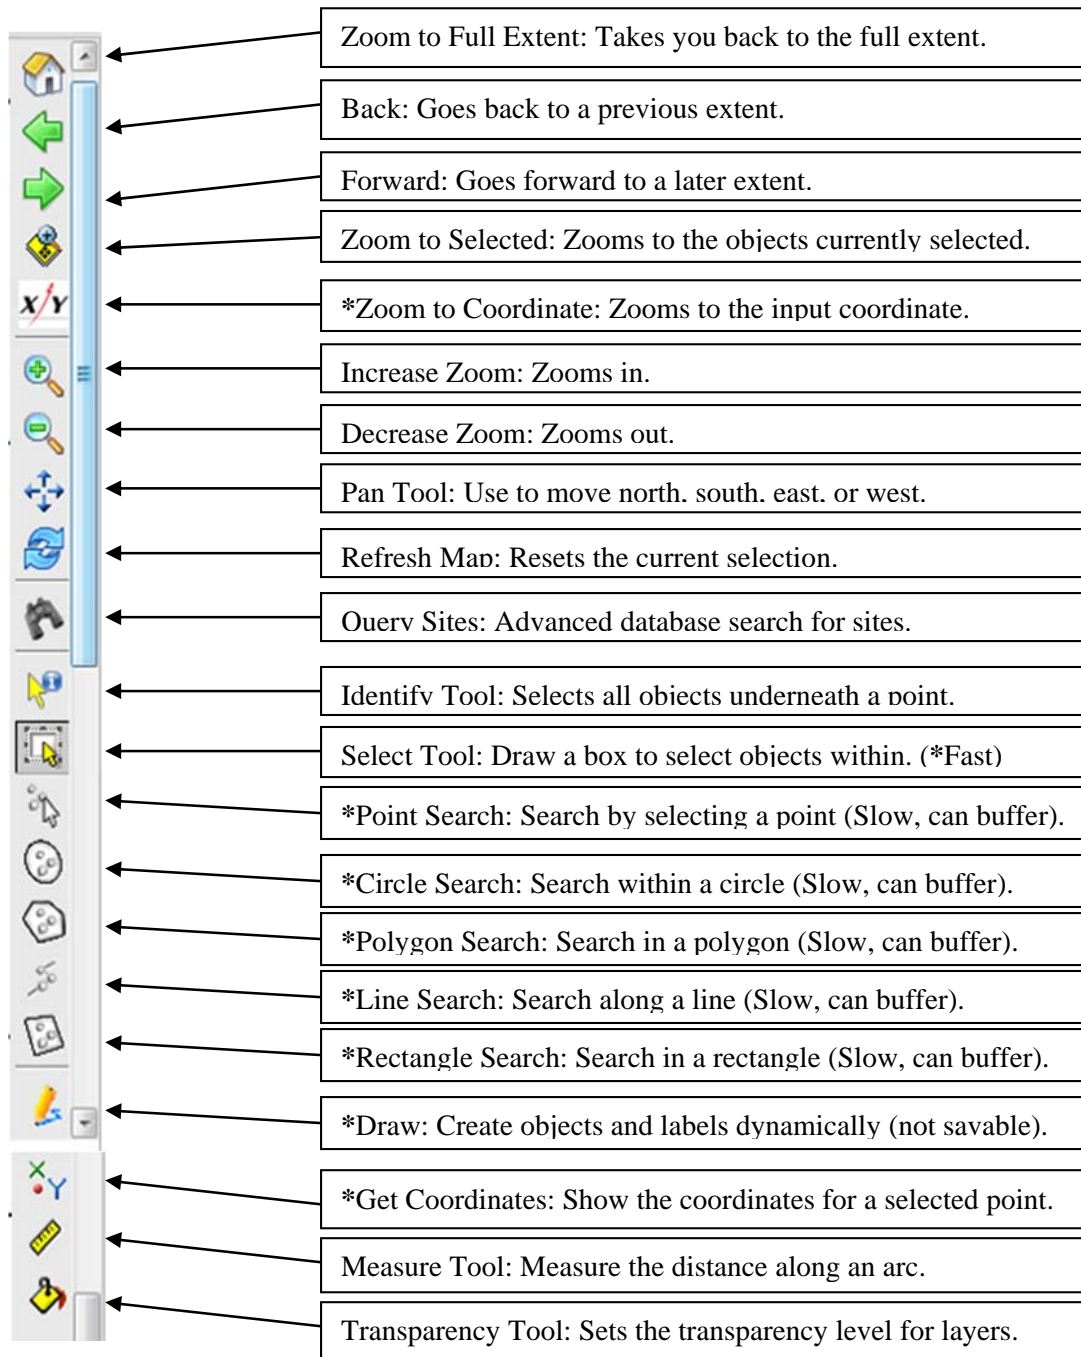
X/Y

Zoom to Full Extent: Takes you back to the full extent.

Back: Goes back to a previous extent.

Forward: Goes forward to a later extent.

Zoom to Selected: Zooms to the objects currently selected.

*Zoom to Coordinate: Zooms to the input coordinate.

Increase Zoom: Zooms in.

Decrease Zoom: Zooms out.

Pan Tool: Use to move north, south, east, or west.

Refresh Map: Resets the current selection.

Query Sites: Advanced database search for sites.

Identify Tool: Selects all objects underneath a point.

Select Tool: Draw a box to select objects within. (*Fast)

*Point Search: Search by selecting a point (Slow, can buffer).

*Circle Search: Search within a circle (Slow, can buffer).

*Polygon Search: Search in a polygon (Slow, can buffer).

*Line Search: Search along a line (Slow, can buffer).

*Rectangle Search: Search in a rectangle (Slow, can buffer).

*Draw: Create objects and labels dynamically (not savable).

*Get Coordinates: Show the coordinates for a selected point.

Measure Tool: Measure the distance along an arc.

Transparency Tool: Sets the transparency level for layers.